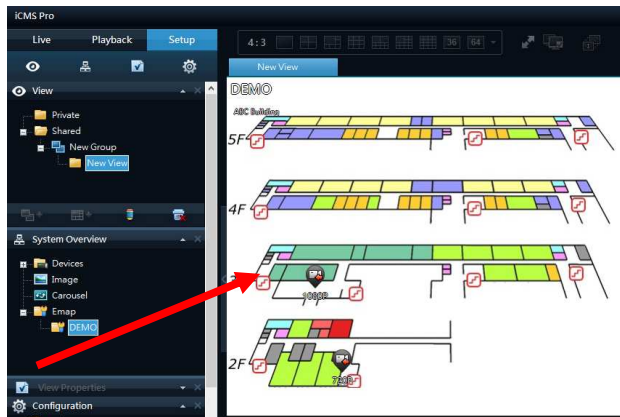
iCMS Pro

Live
Playback
Setup

View
Private
Shared
New Group
New View

System Overview
Devices
Image
Carousel
Emap
DEMO

View Properties
Configuration

4:3
36
64

New View

DEMO
ABC Building
5F
4F
1080P
2F
720P